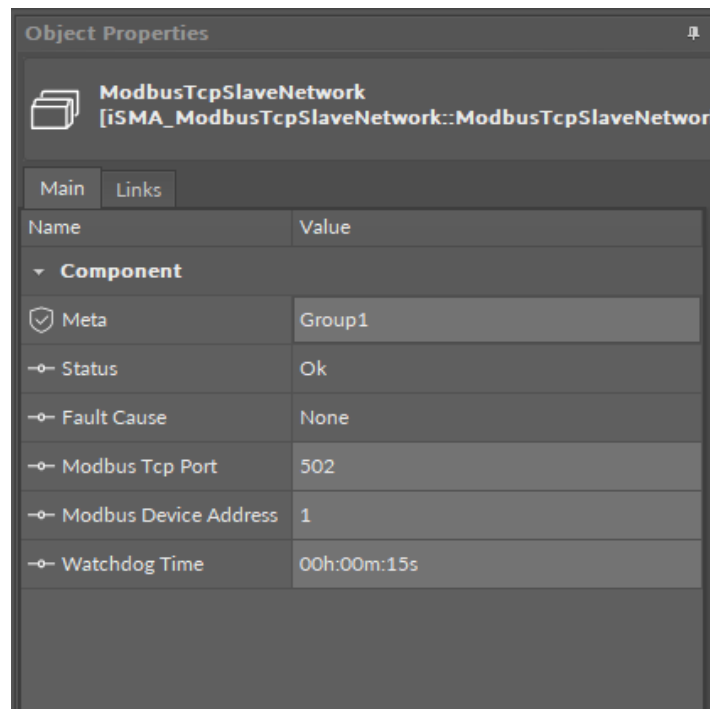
Object Properties

ModbusTcpSlaveNetwork
[iSMA_ModbusTcpSlaveNetwork::ModbusTcpSlaveNetwor

Main | Links

| Name | Value |
|---|---|
| Component | |
| Meta | Group1 |
| Status | Ok |
| Fault Cause | None |
| Modbus Tcp Port | 502 |
| Modbus Device Address | 1 |
| Watchdog Time | 00h:00m:15s |